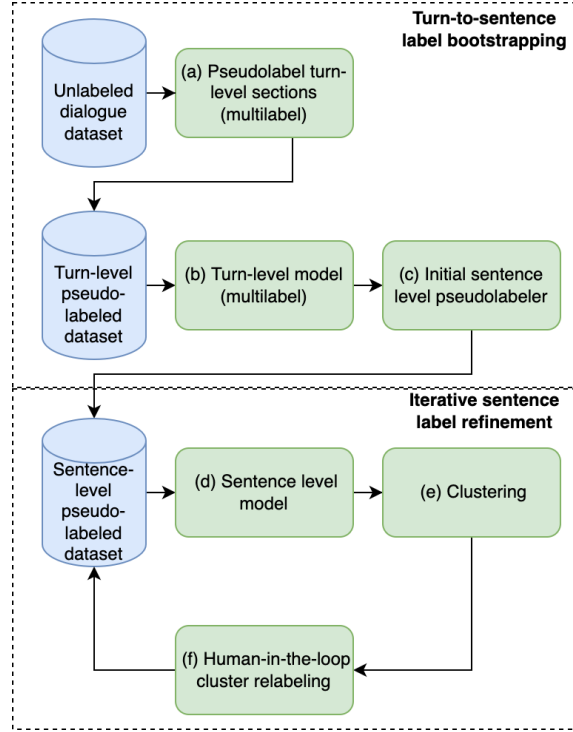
Turn-to-sentence label bootstrapping

Unlabeled dialogue dataset

(a) Pseudolabel turn-level sections (multilabel)

Turn-level pseudo-labeled dataset

(b) Turn-level model (multilabel)

(c) Initial sentence level pseudolabeler

Iterative sentence label refinement

Sentence-level pseudo-labeled dataset

(d) Sentence level model

(e) Clustering

(f) Human-in-the-loop cluster relabeling